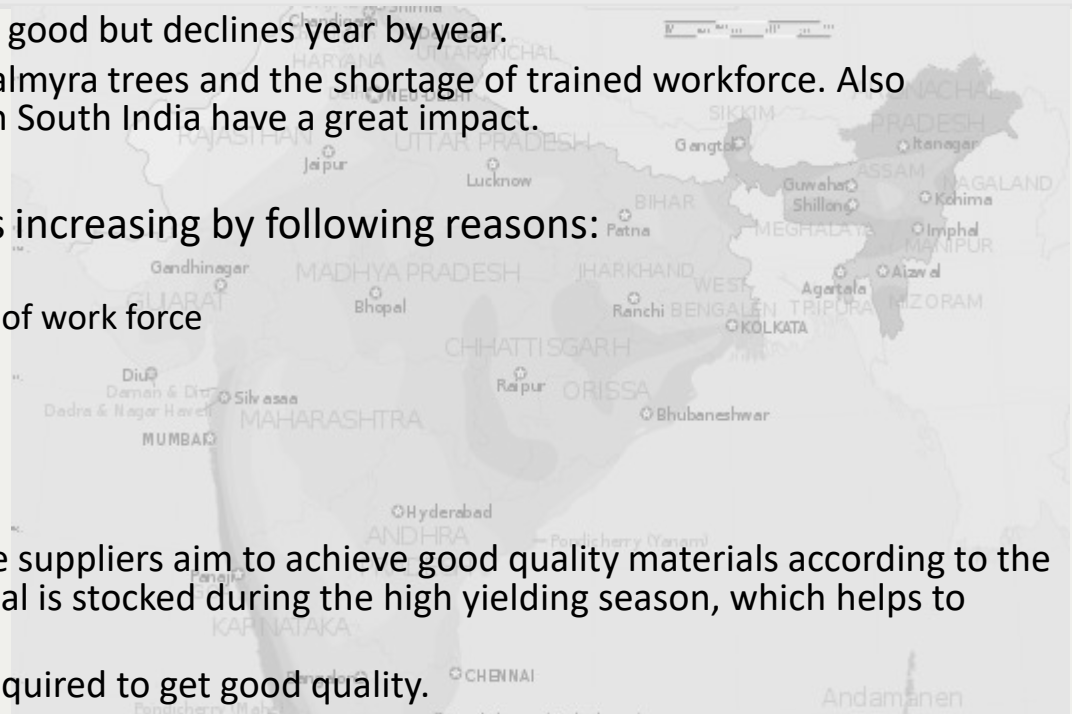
good but declines year by year.

almyra trees and the shortage of trained workforce. Also n South India have a great impact.

s increasing by following reasons:

of work force

e suppliers aim to achieve good quality materials according to the al is stocked during the high yielding season, which helps to

quired to get good quality.

Chandigarh
Shimla
HARYANA
UTTARANCHAL
New Delhi
RAJASTHAN
UTTAR PRADESH
Jaipur
Lucknow
SIKKIM
Gangtok
PRADESH
Itanagar
ASSAM
NAGALAND
Guwahati
Shillong
Kohima
MEGHALAYA
Imphal
MANIPUR
BIHAR
Patna
Gandhinagar
MADHYA PRADESH
JHARKHAND
WEST
BENGAL
Aizawl
Agartala
TRIPURA
MIZORAM
GUJARAT
Bhopal
Ranchi
KOLKATA
CHHATTISGARH
Diu
Daman & Diu
Silvasaa
Dadra & Nagar Haveli
Raipur
ORISSA
Bhubaneshwar
MAHARASHTRA
MUMBAI
Hyderabad
ANDHRA
Pondicherry (Yanam)
Panaji
KARNATAKA
CHENNAI
Pondicherry
Andamanen